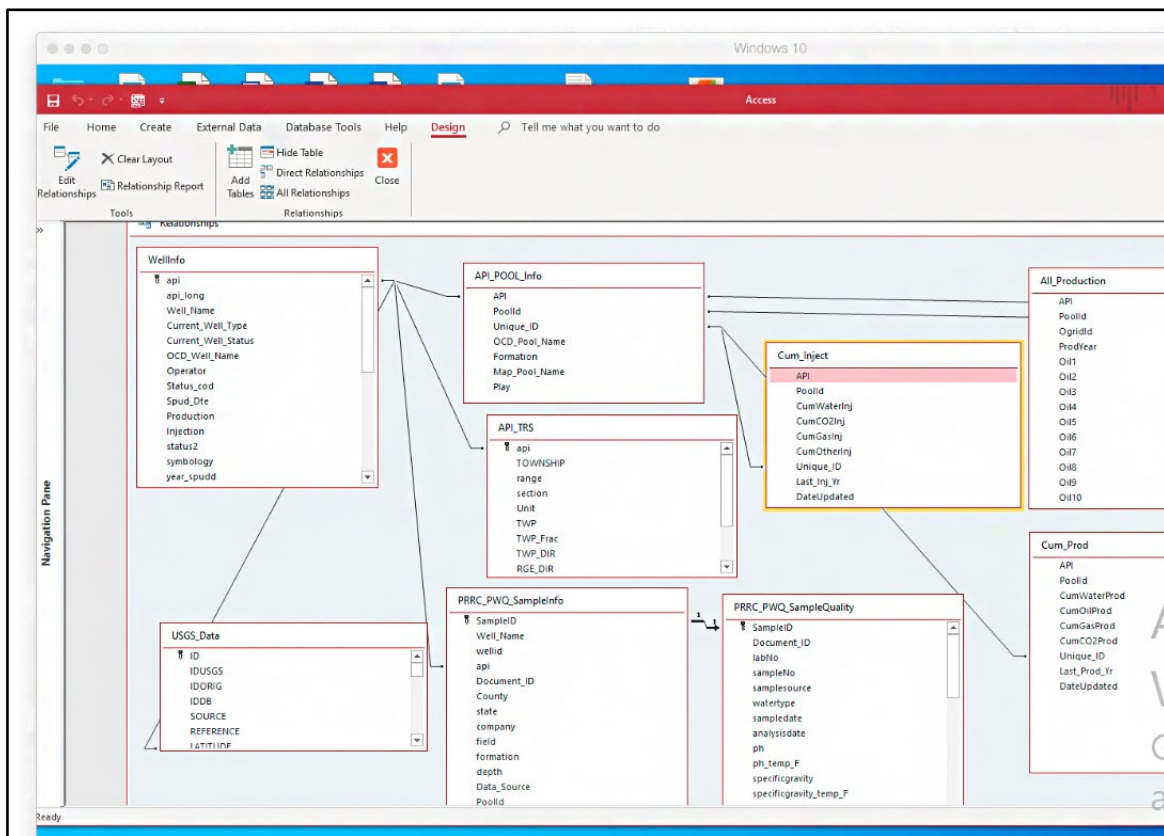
Windows 10

Access

File Home Create External Data Database Tools Help Design Tell me what you want to do

Edit Relationships
Clear Layout
Relationship Report
Tools
Add Tables
Hide Table
Direct Relationships
All Relationships
Relationships
Close

Relationships

Navigation Pane

WellInfo
api
api_long
Well_Name
Current_Well_Type
Current_Well_Status
OCD_Well_Name
Operator
Status_cod
Spud_Dte
Production
Injection
status2
symbology
year_spudd

API_POOL_Info
API
PoolId
Unique_ID
OCD_Pool_Name
Formation
Map_Pool_Name
Play

All_Production
API
PoolId
OgridId
ProdYear
Oil1
Oil2
Oil3
Oil4
Oil5
Oil6
Oil7
Oil8
Oil9
Oil10

Cum_Inject
API
PoolId
CumWaterInj
CumCO2Inj
CumGasInj
CumOtherInj
Unique_ID
Last_Inj_Yr
DateUpdated

API_TRS
api
TOWNSHIP
range
section
Unit
TWP
TWP_Frac
TWP_DIR
RGE_DIR

Cum_Prod
API
PoolId
CumWaterProd
CumOilProd
CumGasProd
CumCO2Prod
Unique_ID
Last_Prod_Yr
DateUpdated

USGS_Data
ID
IDUSGS
IDORIG
IDDB
SOURCE
REFERENCE
LATITUDE

PRRC_PWQ_SampleInfo
SampleID
Well_Name
wellid
api
Document_ID
County
state
company
field
formation
depth
Data_Source
PoolId

PRRC_PWQ_SampleQuality
SampleID
Document_ID
labNo
sampleNo
samplesource
watertype
sampledate
analysisdate
ph
ph_temp_F
specificgravity
specificgravity_temp_F

Ready